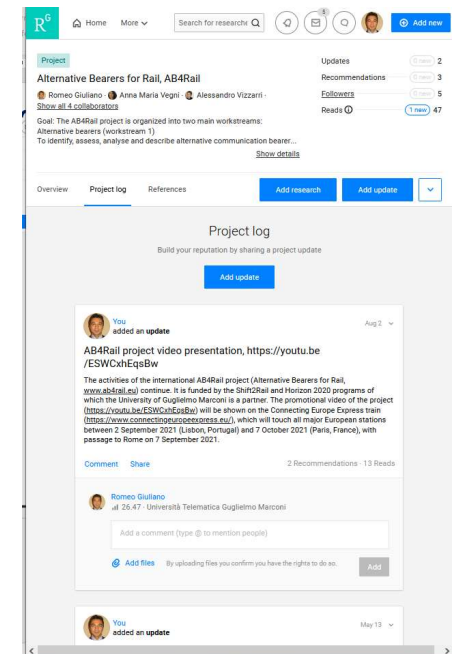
R$^G$ Home More Search for research Add new

8

Project

Alternative Bearers for Rail, AB4Rail

Romeo Giuliano · Anna Maria Vegni · Alessandro Vizzarri ·
Show all 4 collaborators

Goal: The AB4Rail project is organized into two main workstreams:
Alternative bearers (workstream 1)
To identify, assess, analyse and describe alternative communication bearer...

Show details

Updates 0 new 2
Recommendations 0 new 3
Followers 0 new 5
Reads 1 new 47

Overview Project log References Add research Add update

Project log

Build your reputation by sharing a project update

Add update

You
added an update

Aug 3

AB4Rail project video presentation, https://youtu.be/ESWCxhEqsBw

The activities of the international AB4Rail project (Alternative Bearers for Rail, www.ab4rail.eu) continue. It is funded by the Shift2Rail and Horizon 2020 programs of which the University of Guglielmo Marconi is a partner. The promotional video of the project (https://youtu.be/ESWCxhEqsBw) will be shown on the Connecting Europe Express train (https://www.connectingeuropeexpress.eu/), which will touch all major European stations between 2 September 2021 (Lisbon, Portugal) and 7 October 2021 (Paris, France), with passage to Rome on 7 September 2021.

Comment Share

2 Recommendations · 13 Reads

Romeo Giuliano
26.47 · Università Telematica Guglielmo Marconi

Add a comment (type @ to mention people)

Add files By uploading files you confirm you have the rights to do so.

Add

You
added an update

May 13